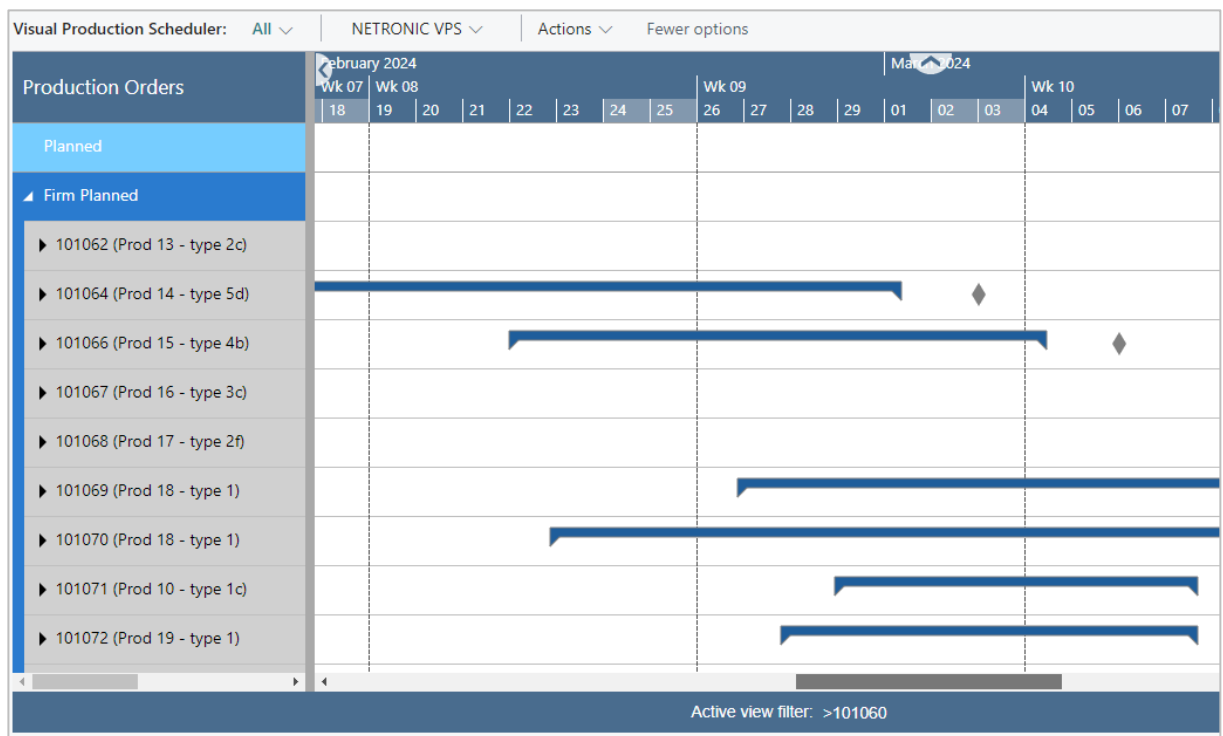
Visual Production Scheduler: All NETRONIC VPS Actions Fewer options

Production Orders

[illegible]ebruary 2024 Ma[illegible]2024
Wk 07 Wk 08 Wk 09 Wk 10
18 19 20 21 22 23 24 25 26 27 28 29 01 02 03 04 05 06 07

Planned
Firm Planned
101062 (Prod 13 - type 2c)
101064 (Prod 14 - type 5d)
101066 (Prod 15 - type 4b)
101067 (Prod 16 - type 3c)
101068 (Prod 17 - type 2f)
101069 (Prod 18 - type 1)
101070 (Prod 18 - type 1)
101071 (Prod 10 - type 1c)
101072 (Prod 19 - type 1)

Active view filter: >101060